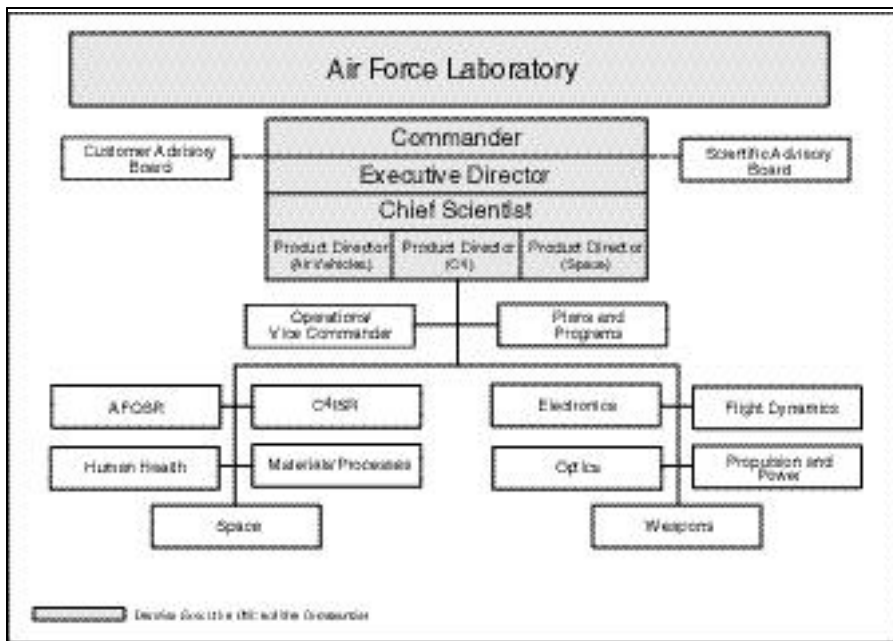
Air Force Laboratory

Customer Advisory Board

Commander

Executive Director

Chief Scientist

Scientific Advisory Board

Product Director (Air Vehicles)

Product Director (C4)

Product Director (Space)

Operational Vice Commander

Plans and Programs

AFOSR

C4ISR

Electronics

Flight Dynamics

Human Health

Materials/Processes

Optics

Propulsion and Power

Space

Weapons

Denotes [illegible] the Commander